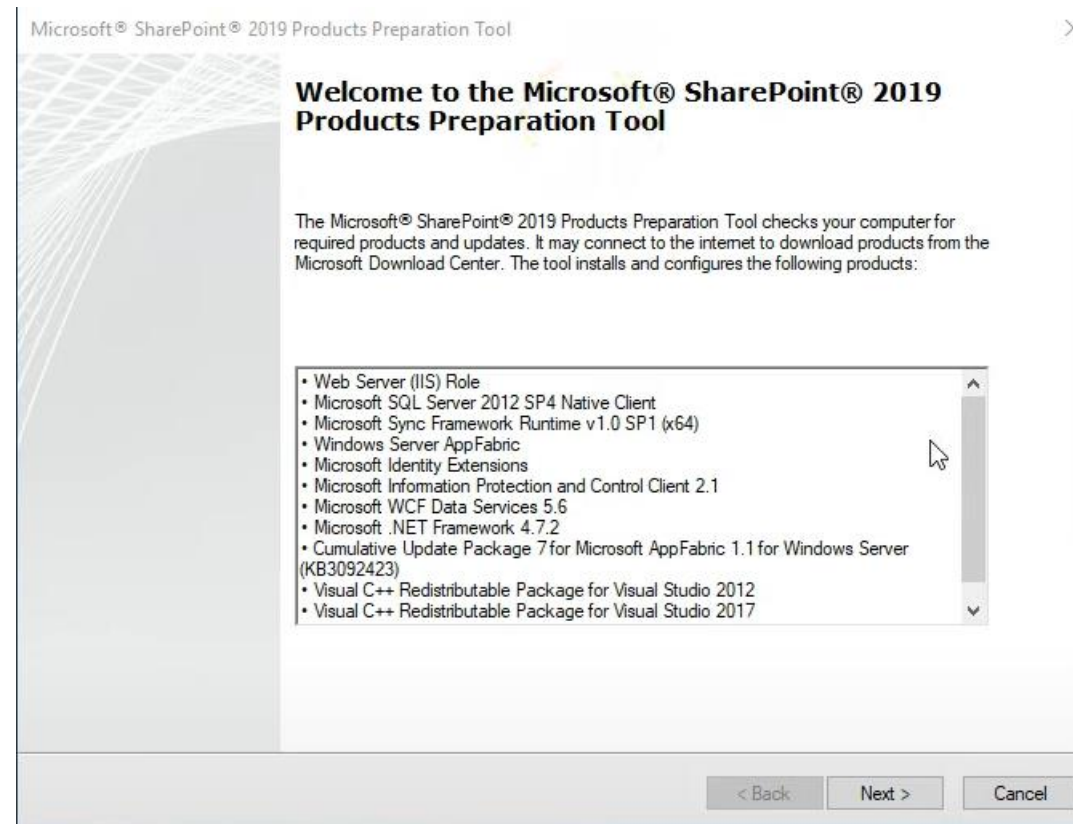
Microsoft® SharePoint® 2019 Products Preparation Tool

Welcome to the Microsoft® SharePoint® 2019 Products Preparation Tool

The Microsoft® SharePoint® 2019 Products Preparation Tool checks your computer for required products and updates. It may connect to the internet to download products from the Microsoft Download Center. The tool installs and configures the following products:

• Web Server (IIS) Role
• Microsoft SQL Server 2012 SP4 Native Client
• Microsoft Sync Framework Runtime v1.0 SP1 (x64)
• Windows Server AppFabric
• Microsoft Identity Extensions
• Microsoft Information Protection and Control Client 2.1
• Microsoft WCF Data Services 5.6
• Microsoft .NET Framework 4.7.2
• Cumulative Update Package 7 for Microsoft AppFabric 1.1 for Windows Server (KB3092423)
• Visual C++ Redistributable Package for Visual Studio 2012
• Visual C++ Redistributable Package for Visual Studio 2017

< Back
Next >
Cancel